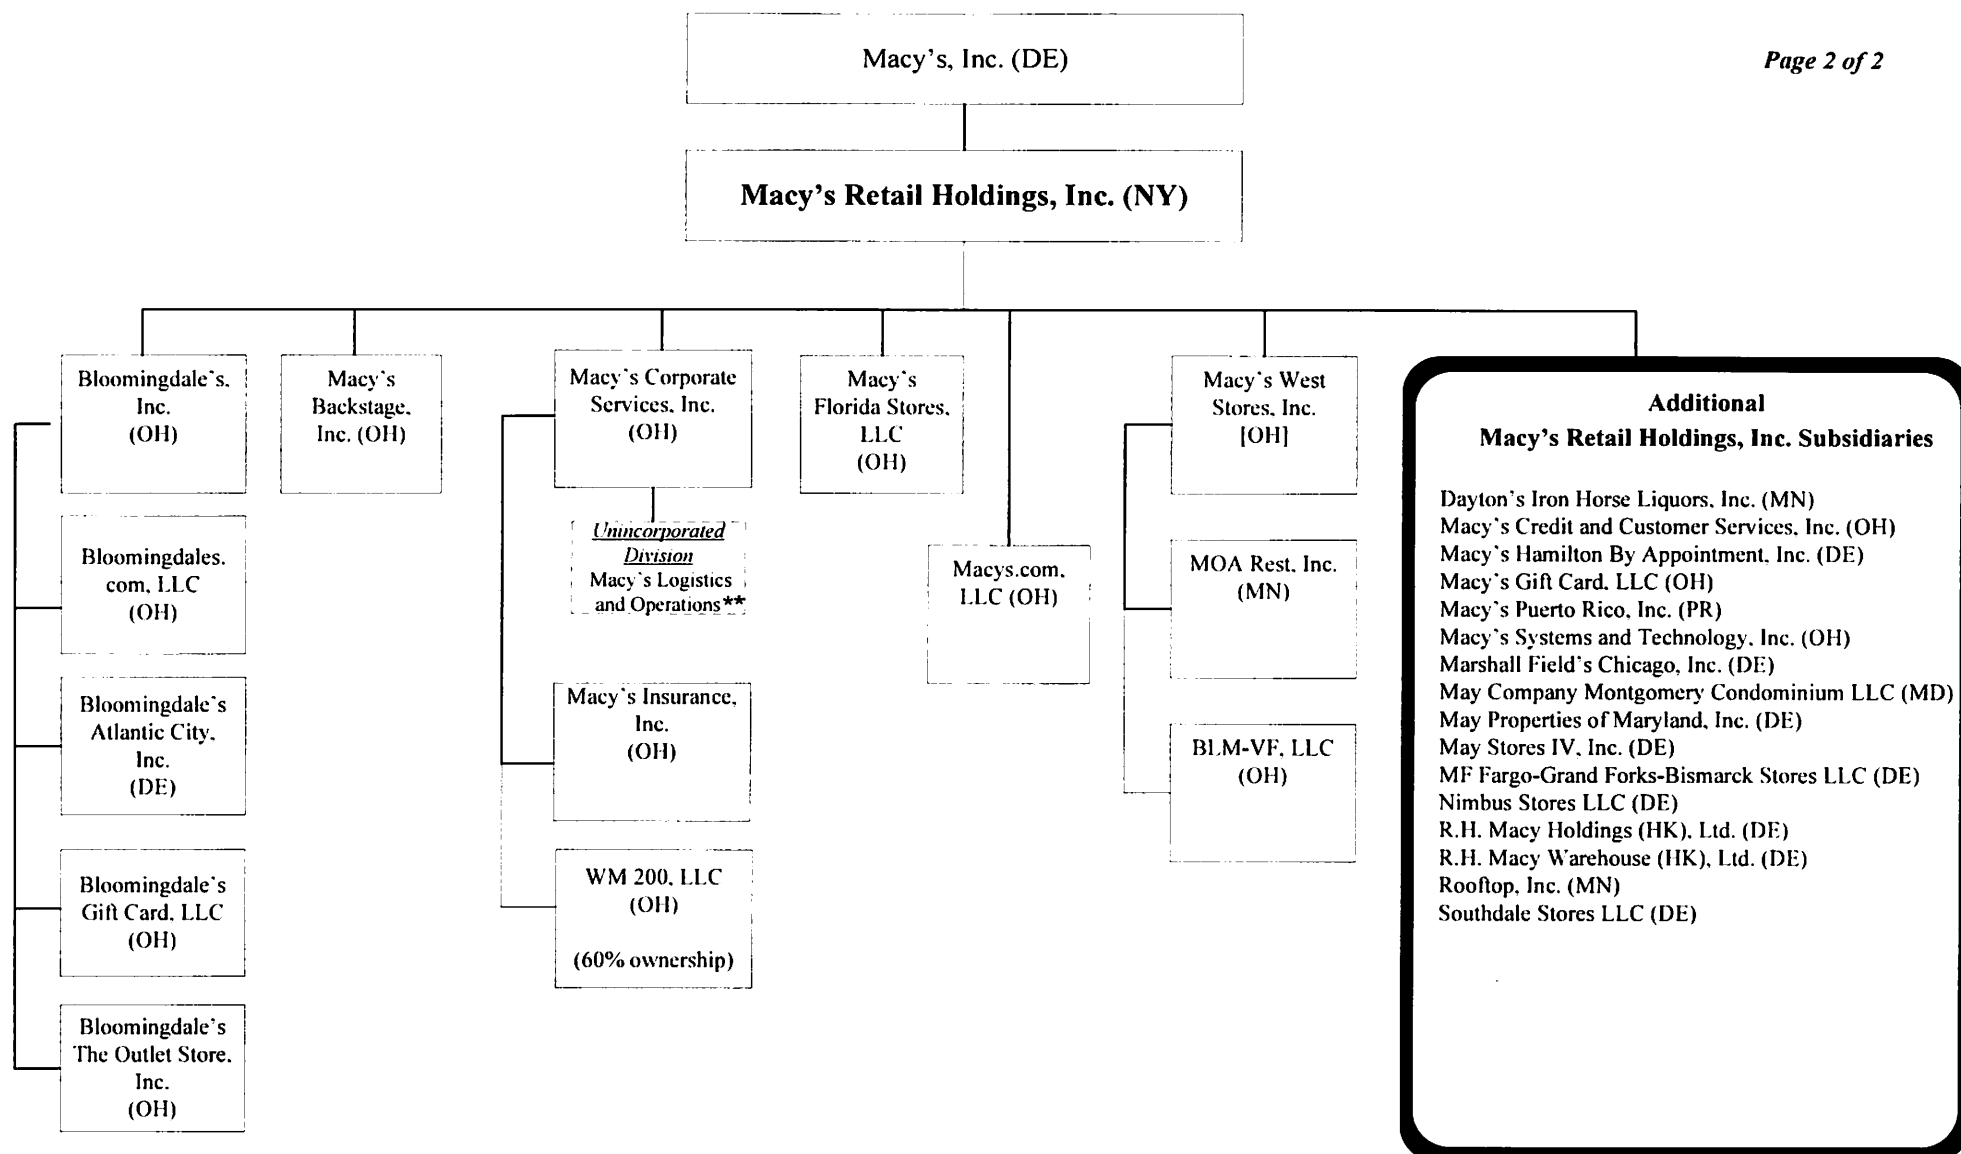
Page 2 of 2

Macy's, Inc. (DE)

Macy's Retail Holdings, Inc. (NY)

Bloomingdale's, Inc. (OH)

Bloomingdales.com, LLC (OH)

Bloomingdale's Atlantic City, Inc. (DE)

Bloomingdale's Gift Card, LLC (OH)

Bloomingdale's The Outlet Store, Inc. (OH)

Macy's Backstage, Inc. (OH)

Macy's Corporate Services, Inc. (OH)

Unincorporated Division Macy's Logistics and Operations**

Macy's Insurance, Inc. (OH)

WM 200, LLC (OH)

(60% ownership)

Macy's Florida Stores, LLC (OH)

Macys.com, LLC (OH)

Macy's West Stores, Inc. [OH]

MOA Rest, Inc. (MN)

BLM-VF, LLC (OH)

Additional
Macy's Retail Holdings, Inc. Subsidiaries

Dayton's Iron Horse Liquors, Inc. (MN)
Macy's Credit and Customer Services, Inc. (OH)
Macy's Hamilton By Appointment, Inc. (DE)
Macy's Gift Card, LLC (OH)
Macy's Puerto Rico, Inc. (PR)
Macy's Systems and Technology, Inc. (OH)
Marshall Field's Chicago, Inc. (DE)
May Company Montgomery Condominium LLC (MD)
May Properties of Maryland, Inc. (DE)
May Stores IV, Inc. (DE)
MF Fargo-Grand Forks-Bismarck Stores LLC (DE)
Nimbus Stores LLC (DE)
R.H. Macy Holdings (HK), Ltd. (DE)
R.H. Macy Warehouse (HK), Ltd. (DE)
Rooftop, Inc. (MN)
Southdale Stores LLC (DE)